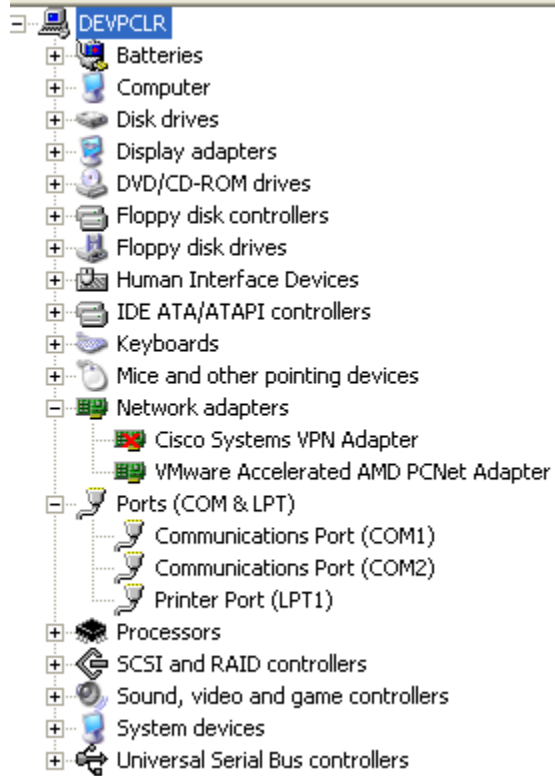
DEVPCLR
Batteries
Computer
Disk drives
Display adapters
DVD/CD-ROM drives
Floppy disk controllers
Floppy disk drives
Human Interface Devices
IDE ATA/ATAPI controllers
Keyboards
Mice and other pointing devices
Network adapters
Cisco Systems VPN Adapter
VMware Accelerated AMD PCNet Adapter
Ports (COM & LPT)
Communications Port (COM1)
Communications Port (COM2)
Printer Port (LPT1)
Processors
SCSI and RAID controllers
Sound, video and game controllers
System devices
Universal Serial Bus controllers